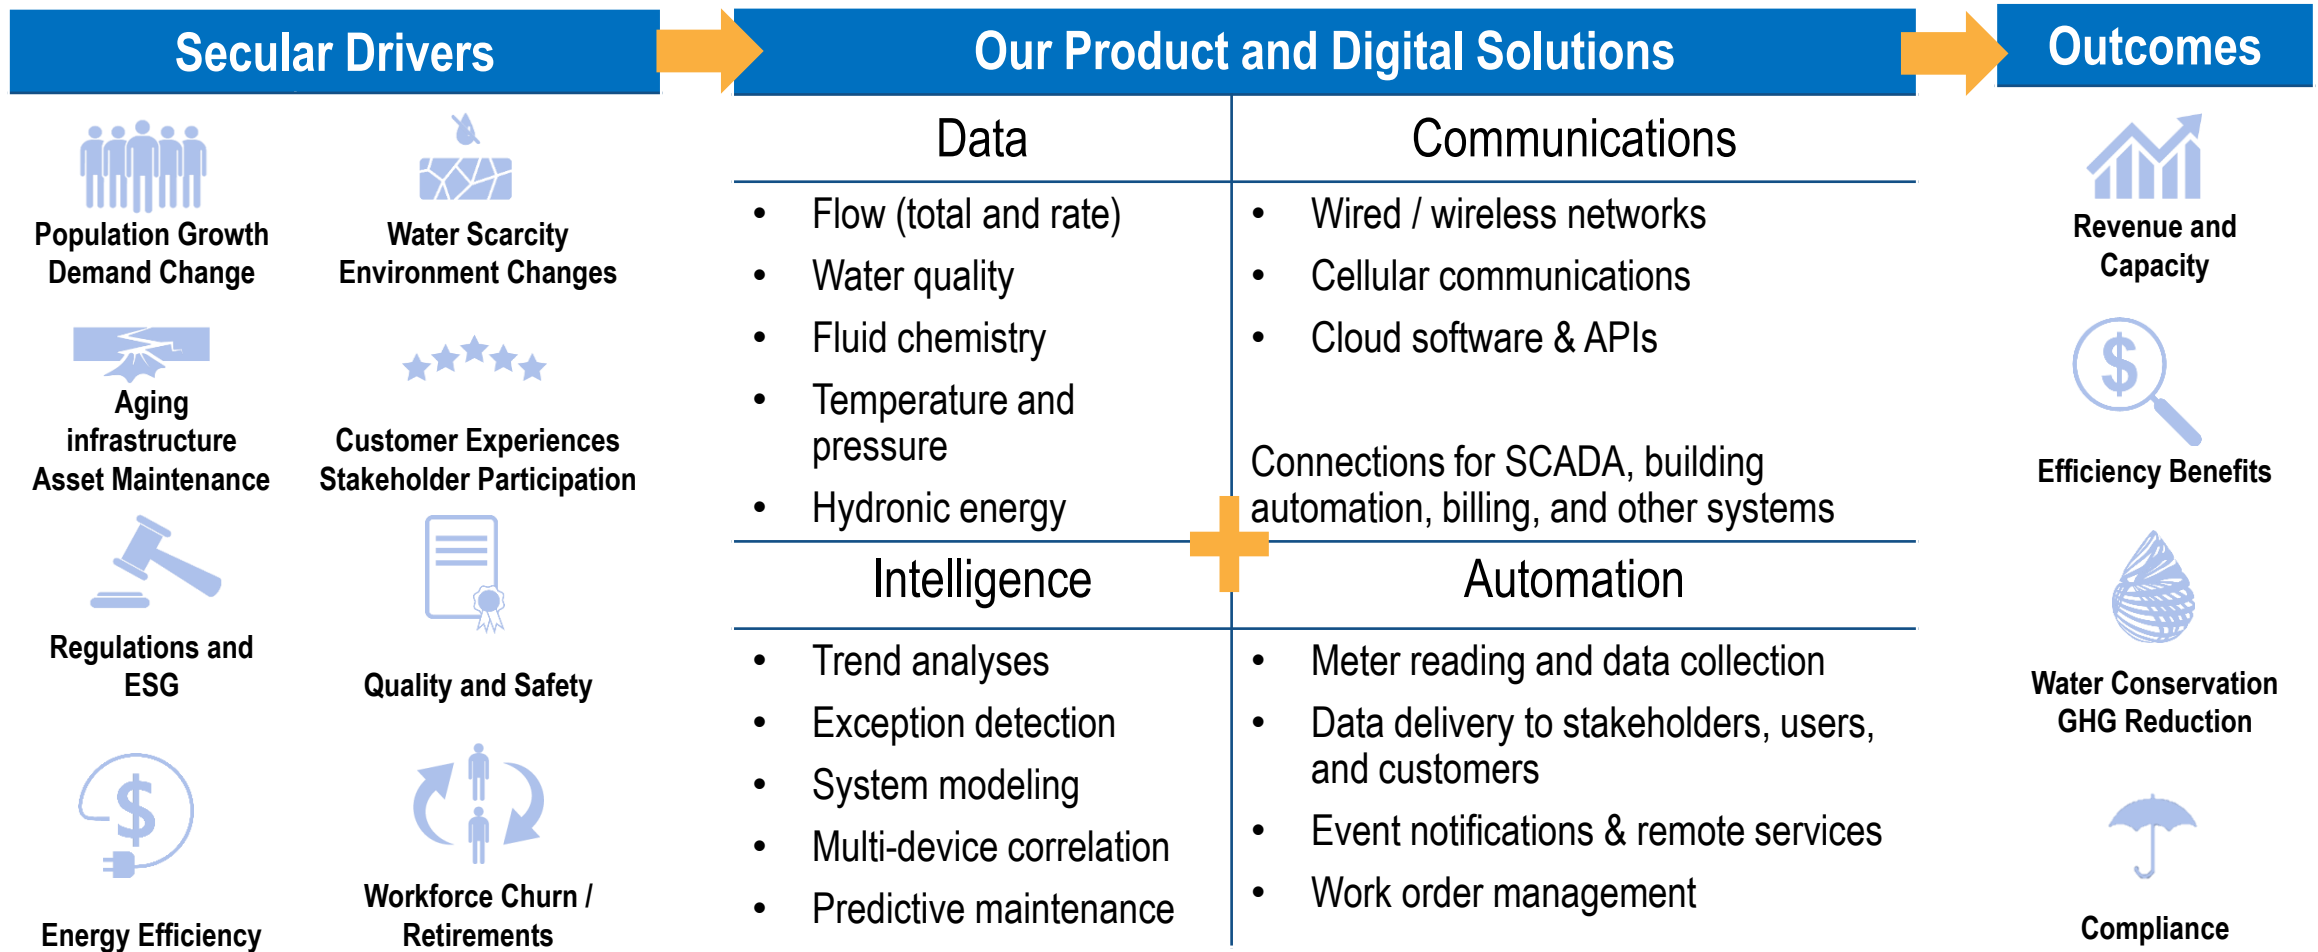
Secular Drivers

Population Growth
Demand Change

Water Scarcity
Environment Changes

Aging
infrastructure
Asset Maintenance

Customer Experiences
Stakeholder Participation

Regulations and
ESG

Quality and Safety

Energy Efficiency

Workforce Churn /
Retirements

Our Product and Digital Solutions

Data

- Flow (total and rate)
- Water quality
- Fluid chemistry
- Temperature and pressure
- Hydronic energy

Communications

- Wired / wireless networks
- Cellular communications
- Cloud software & APIs

Connections for SCADA, building automation, billing, and other systems

Intelligence

- Trend analyses
- Exception detection
- System modeling
- Multi-device correlation
- Predictive maintenance

Automation

- Meter reading and data collection
- Data delivery to stakeholders, users, and customers
- Event notifications & remote services
- Work order management

Outcomes

Revenue and
Capacity

$

Efficiency Benefits

Water Conservation
GHG Reduction

Compliance